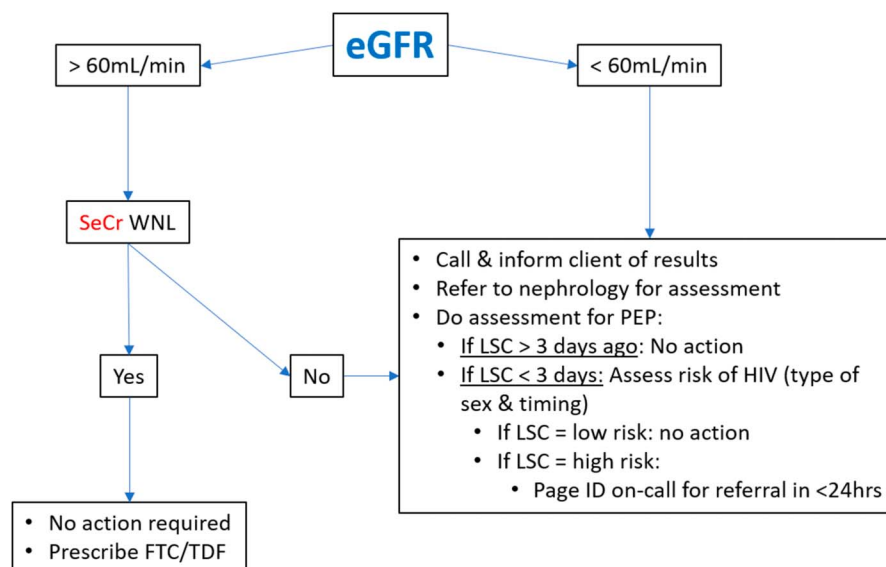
eGFR

> 60mL/min

< 60mL/min

SeCr WNL

Yes

No

- Call & inform client of results
- Refer to nephrology for assessment
- Do assessment for PEP:
  - If LSC > 3 days ago: No action
  - If LSC < 3 days: Assess risk of HIV (type of sex & timing)
    - If LSC = low risk: no action
    - If LSC = high risk:
      - Page ID on-call for referral in <24hrs

- No action required
- Prescribe FTC/TDF